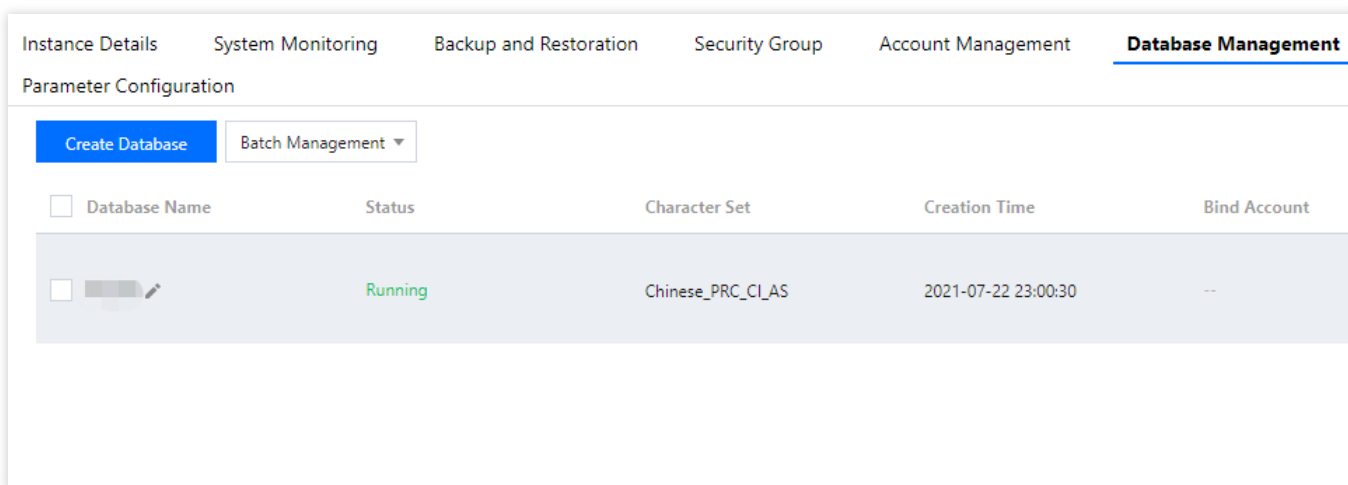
Instance Details System Monitoring Backup and Restoration Security Group Account Management Database Management Parameter Configuration

Create Database Batch Management ▼

| Database Name | Status | Character Set | Creation Time | Bind Account |
|---|---|---|---|---|
| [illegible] | Running | Chinese_PRC_CI_AS | 2021-07-22 23:00:30 | -- |